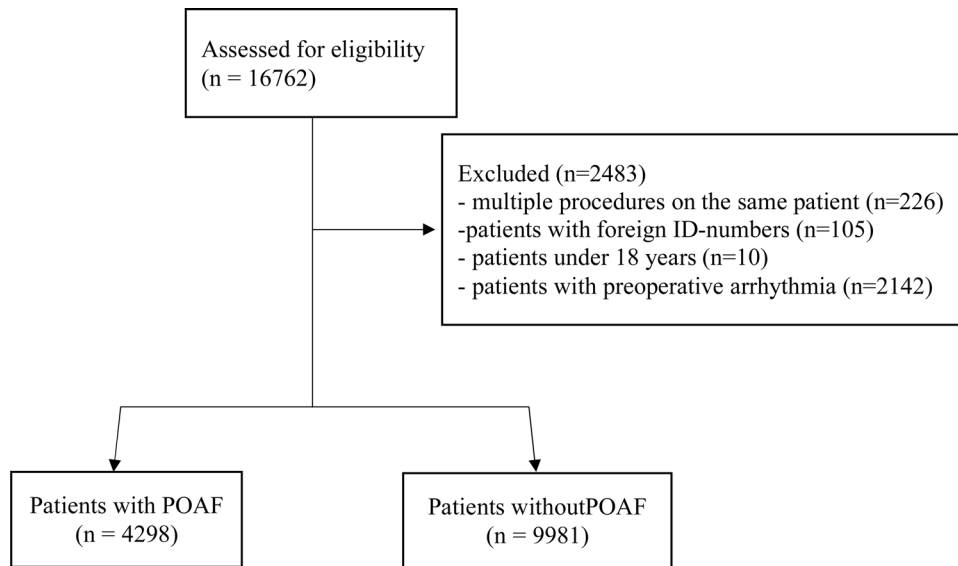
Assessed for eligibility
(n = 16762)

Excluded (n=2483)
- multiple procedures on the same patient (n=226)
-patients with foreign ID-numbers (n=105)
- patients under 18 years (n=10)
- patients with preoperative arrhythmia (n=2142)

Patients with POAF
(n = 4298)

Patients withoutPOAF
(n = 9981)